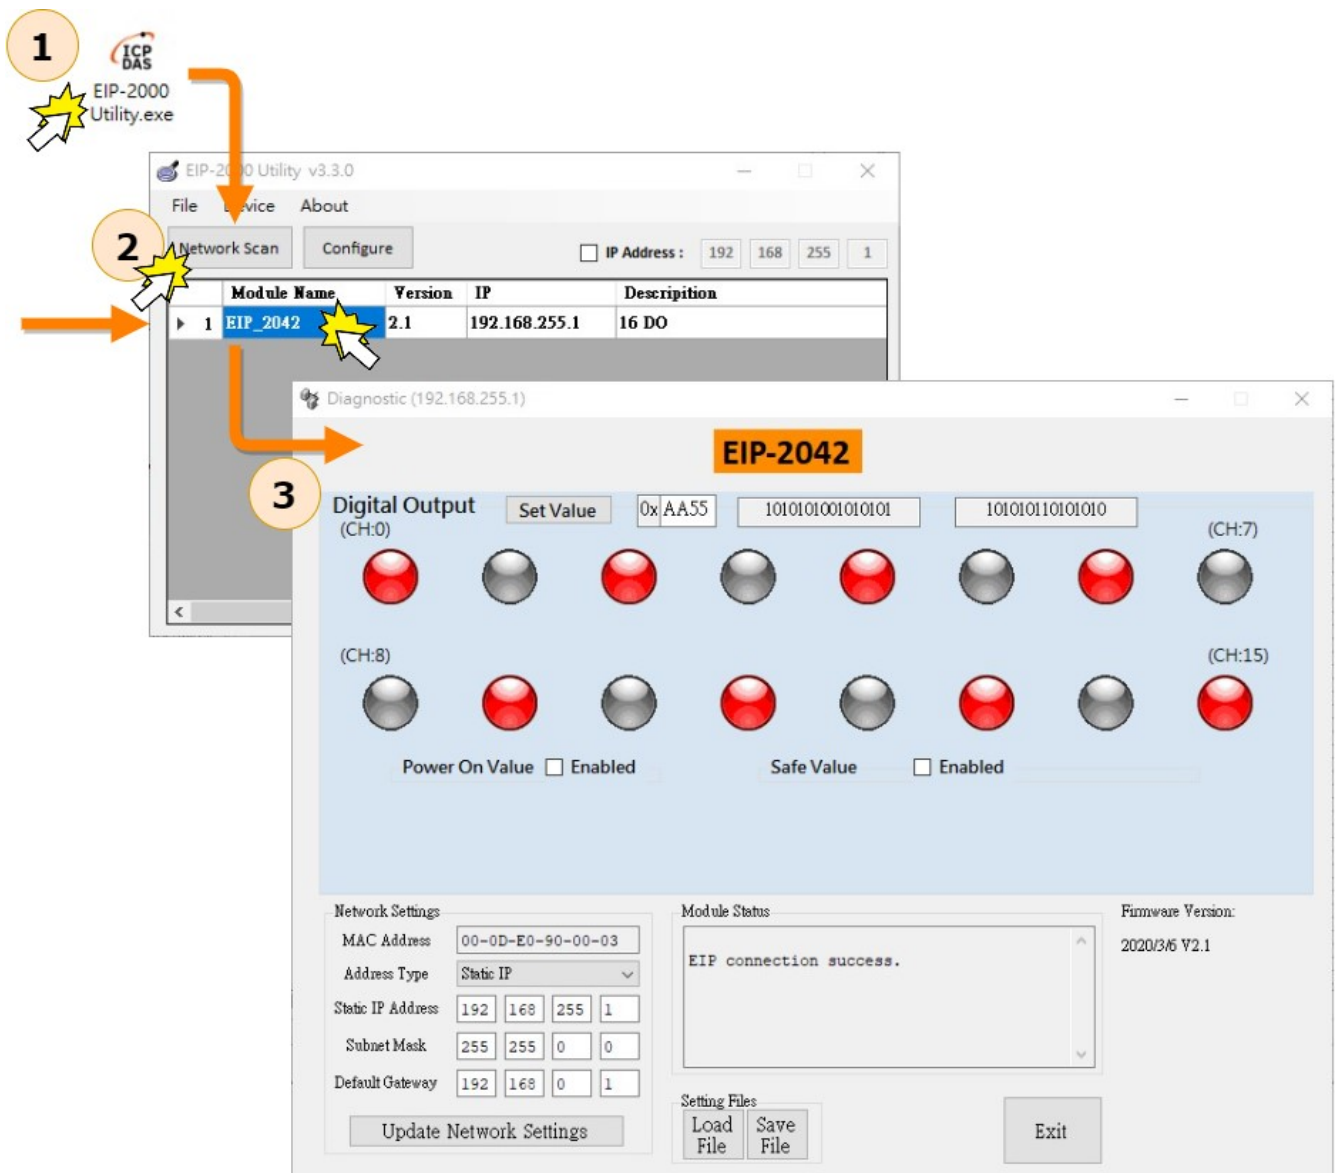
1

ICP DAS

EIP-2000 Utility.exe

EIP-2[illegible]0 Utility v3.3.0

File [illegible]vice About

2

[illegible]etwork Scan Configure

IP Address : 192 168 255 1

| | | Module Name | Version | IP | Description |
|---|---|---|---|---|---|
| ▸ | 1 | EIP_2042 | 2.1 | 192.168.255.1 | 16 DO |

Diagnostic (192.168.255.1)

EIP-2042

3

Digital Output Set Value 0x AA55 1010101001010101 1010101101010

(CH:0) (CH:7)

(CH:8) (CH:15)

Power On Value Enabled Safe Value Enabled

Network Settings

MAC Address 00-0D-E0-90-00-03

Address Type Static IP

Static IP Address 192 168 255 1

Subnet Mask 255 255 0 0

Default Gateway 192 168 0 1

Update Network Settings

Module Status

EIP connection success.

Firmware Version:

2020/3/6 V2.1

Setting Files

Load File

Save File

Exit